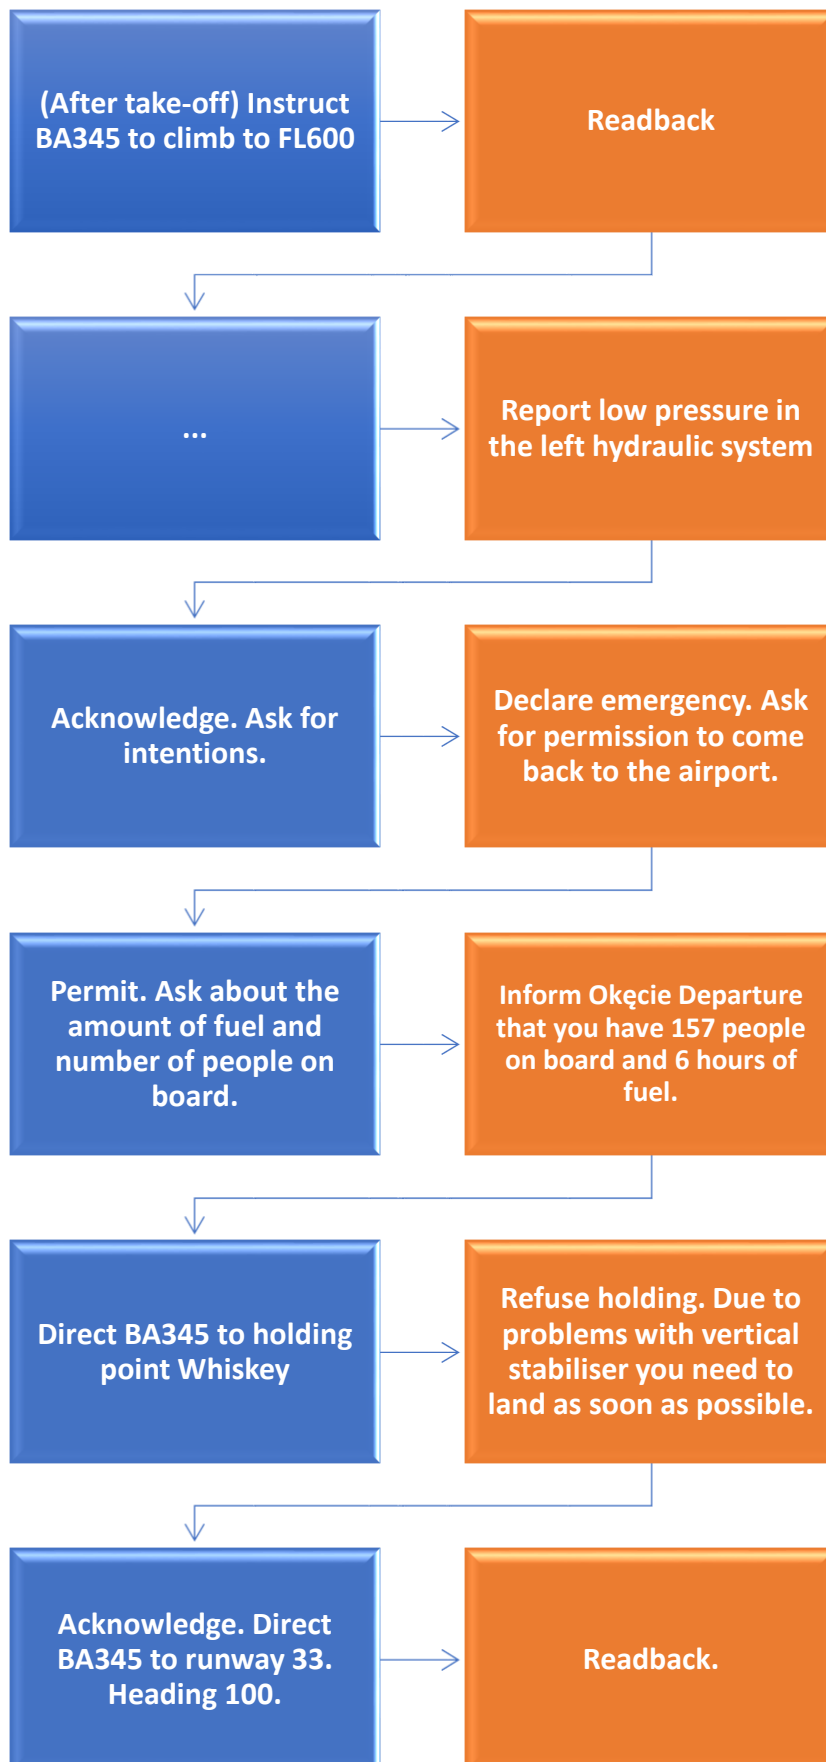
(After take-off) Instruct BA345 to climb to FL600

Readback

...

Report low pressure in the left hydraulic system

Acknowledge. Ask for intentions.

Declare emergency. Ask for permission to come back to the airport.

Permit. Ask about the amount of fuel and number of people on board.

Inform Okęcie Departure that you have 157 people on board and 6 hours of fuel.

Direct BA345 to holding point Whiskey

Refuse holding. Due to problems with vertical stabiliser you need to land as soon as possible.

Acknowledge. Direct BA345 to runway 33. Heading 100.

Readback.